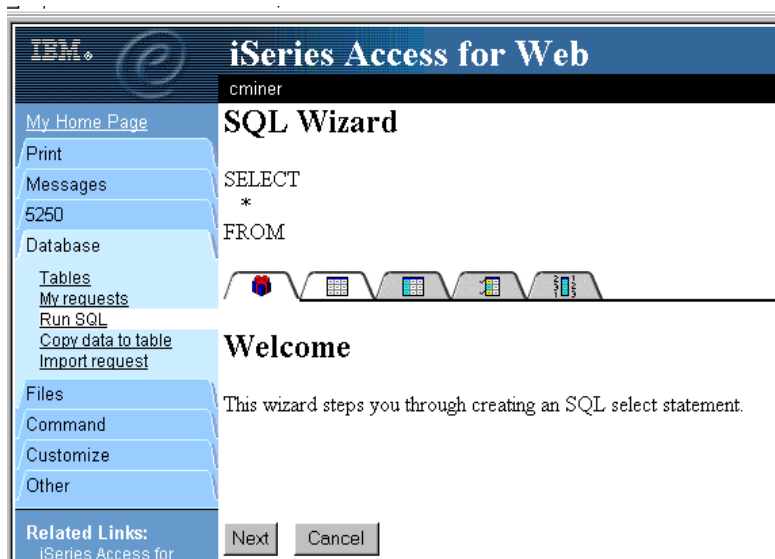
IBM

iSeries Access for Web

cminer

My Home Page

Print

Messages

5250

Database

Tables
My requests
Run SQL
Copy data to table
Import request

Files

Command

Customize

Other

Related Links:
iSeries Access for

SQL Wizard

SELECT
*
FROM

Welcome

This wizard steps you through creating an SQL select statement.

Next

Cancel